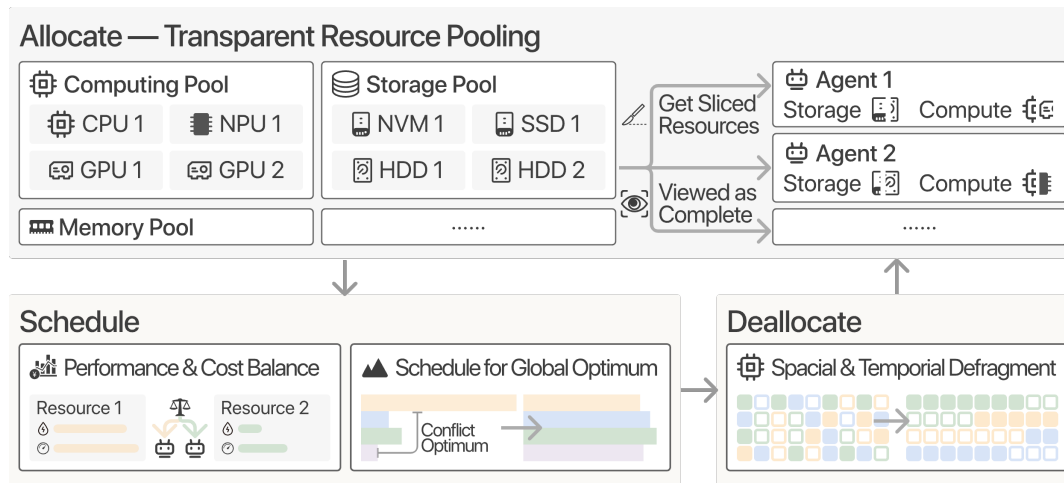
Allocate — Transparent Resource Pooling

Computing Pool
CPU 1
NPU 1
GPU 1
GPU 2

Storage Pool
NVM 1
SSD 1
HDD 1
HDD 2

Memory Pool

......

Get Sliced Resources

Viewed as Complete

Agent 1
Storage
Compute

Agent 2
Storage
Compute

......

Schedule

Performance & Cost Balance
Resource 1
Resource 2

Schedule for Global Optimum
Conflict
Optimum

Deallocate

Spacial & Temporial Defragment